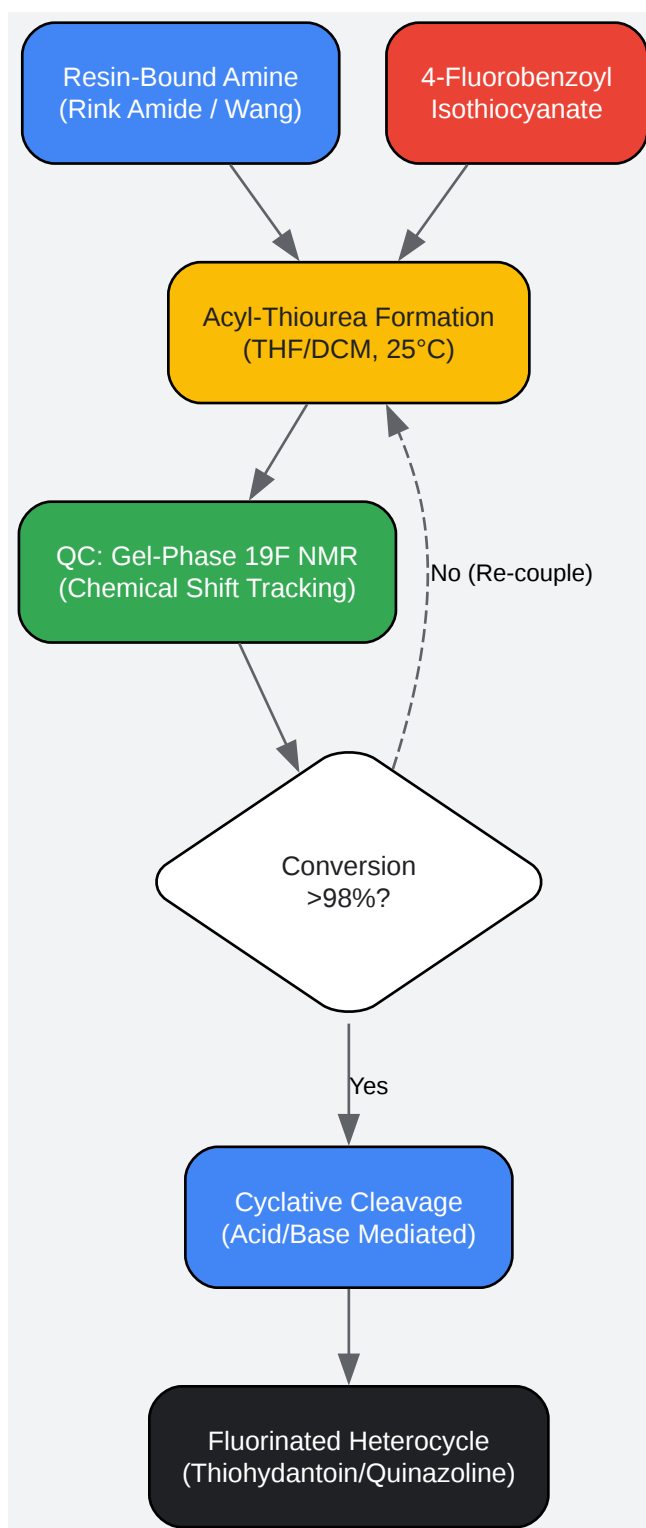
Resin-Bound Amine
(Rink Amide / Wang)

4-Fluorobenzoyl
Isothiocyanate

Acyl-Thiourea Formation
(THF/DCM, 25°C)

QC: Gel-Phase 19F NMR
(Chemical Shift Tracking)

No (Re-couple)

Conversion
>98%?

Yes

Cyclative Cleavage
(Acid/Base Mediated)

Fluorinated Heterocycle
(Thiohydantoin/Quinazoline)